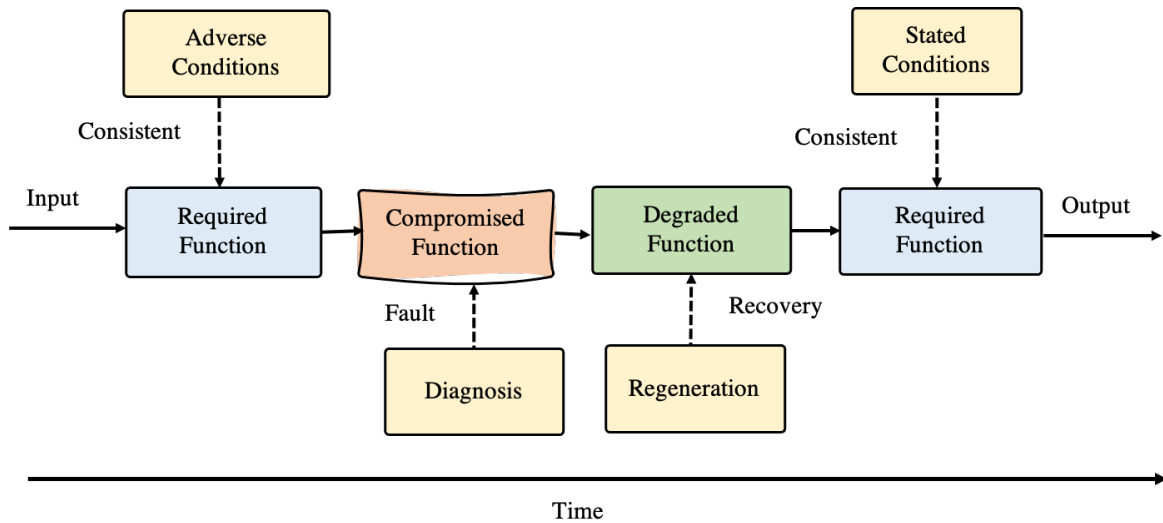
Adverse Conditions

Stated Conditions

Consistent

Consistent

Input

Required Function

Compromised Function

Degraded Function

Required Function

Output

Fault

Recovery

Diagnosis

Regeneration

Time